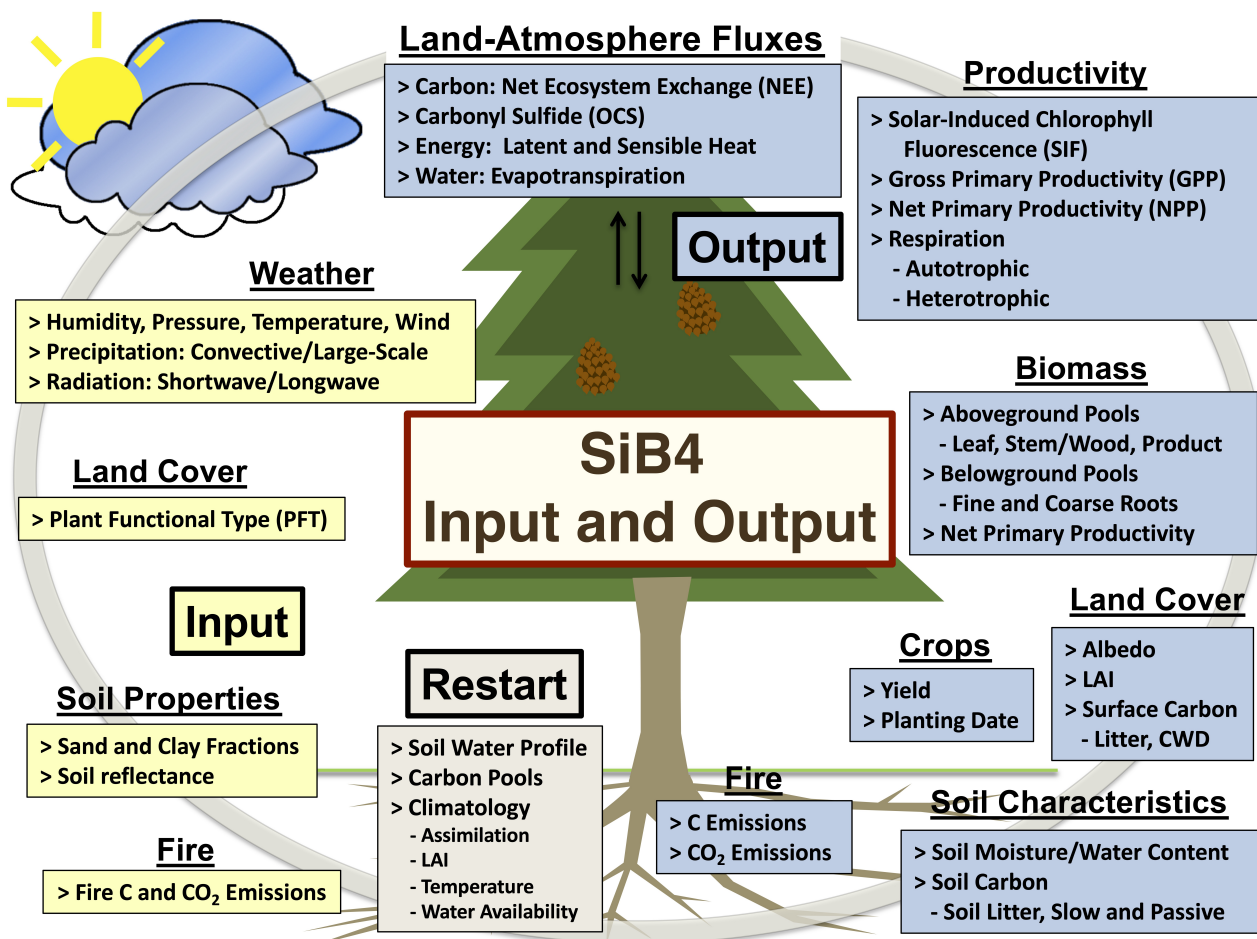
Land-Atmosphere Fluxes

> Carbon: Net Ecosystem Exchange (NEE)
> Carbonyl Sulfide (OCS)
> Energy: Latent and Sensible Heat
> Water: Evapotranspiration

Productivity

> Solar-Induced Chlorophyll Fluorescence (SIF)
> Gross Primary Productivity (GPP)
> Net Primary Productivity (NPP)
> Respiration
- Autotrophic
- Heterotrophic

Output

Weather

> Humidity, Pressure, Temperature, Wind
> Precipitation: Convective/Large-Scale
> Radiation: Shortwave/Longwave

Biomass

> Aboveground Pools
- Leaf, Stem/Wood, Product
> Belowground Pools
- Fine and Coarse Roots
> Net Primary Productivity

SiB4
Input and Output

Land Cover

> Plant Functional Type (PFT)

Input

Land Cover

> Albedo
> LAI
> Surface Carbon
- Litter, CWD

Crops

> Yield
> Planting Date

Restart

> Soil Water Profile
> Carbon Pools
> Climatology
- Assimilation
- LAI
- Temperature
- Water Availability

Soil Properties

> Sand and Clay Fractions
> Soil reflectance

Fire

> C Emissions
> $CO_2$ Emissions

Soil Characteristics

> Soil Moisture/Water Content
> Soil Carbon
- Soil Litter, Slow and Passive

Fire

> Fire C and $CO_2$ Emissions